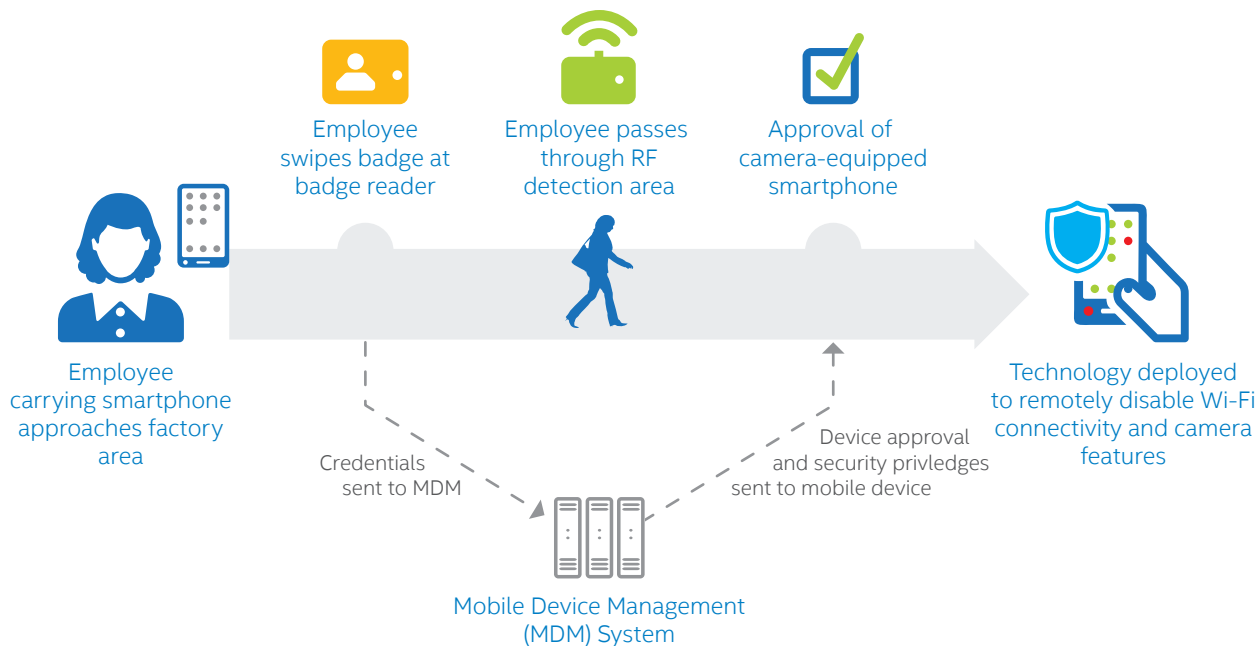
Employee swipes badge at badge reader

Employee passes through RF detection area

Approval of camera-equipped smartphone

Employee carrying smartphone approaches factory area

Technology deployed to remotely disable Wi-Fi connectivity and camera features

Credentials sent to MDM

Device approval and security privledges sent to mobile device

Mobile Device Management (MDM) System